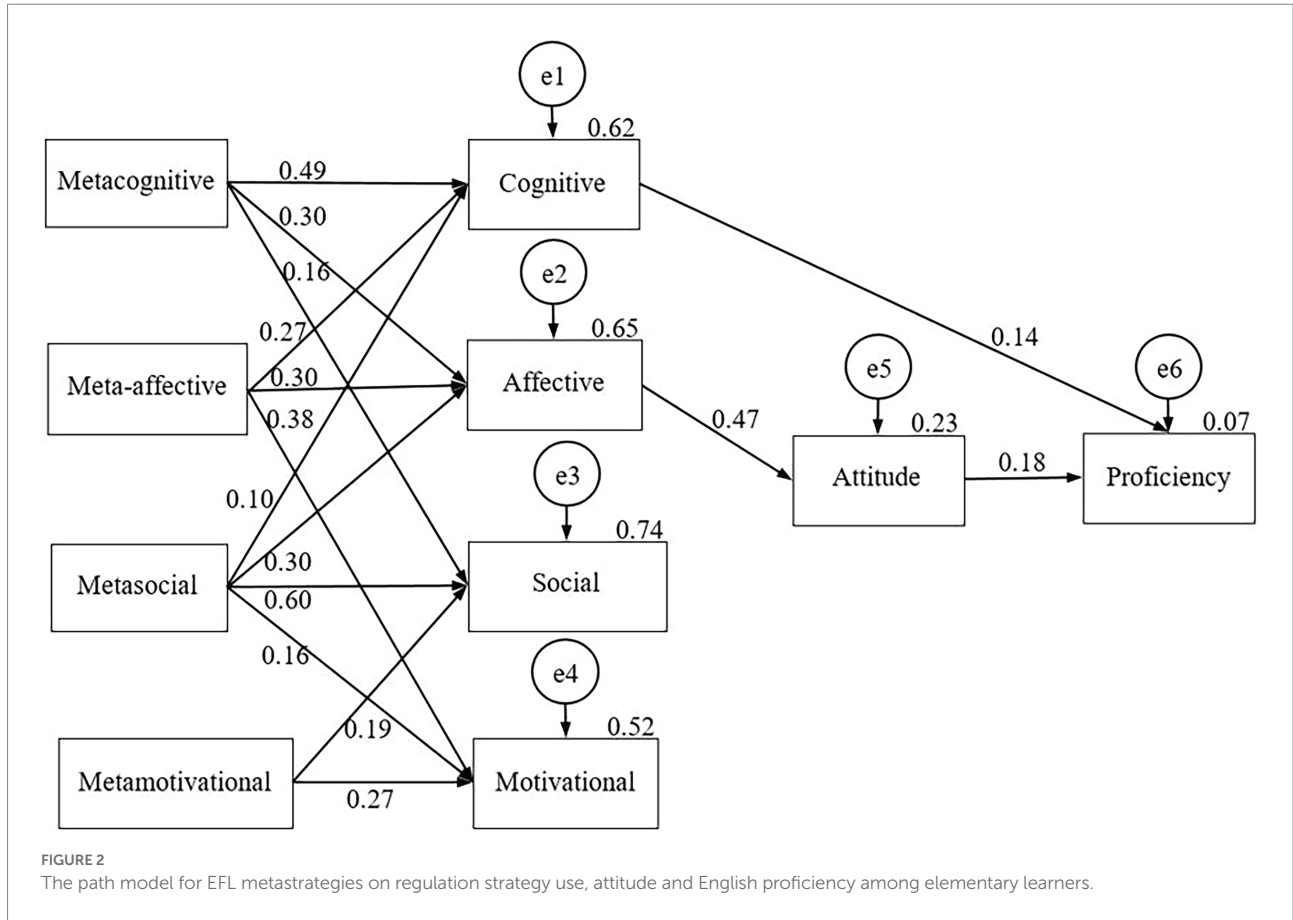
e1

0.62

Metacognitive

0.49

Cognitive

0.30

0.16

e2

0.27

0.65

0.14

e5

e6

Meta-affective

0.30

Affective

0.38

0.47

0.23

0.07

Attitude

0.18

Proficiency

e3

0.10

0.74

Metasocial

0.30

Social

0.60

0.16

e4

0.19

0.52

Metamotivational

0.27

Motivational

FIGURE 2
The path model for EFL metastrategies on regulation strategy use, attitude and English proficiency among elementary learners.